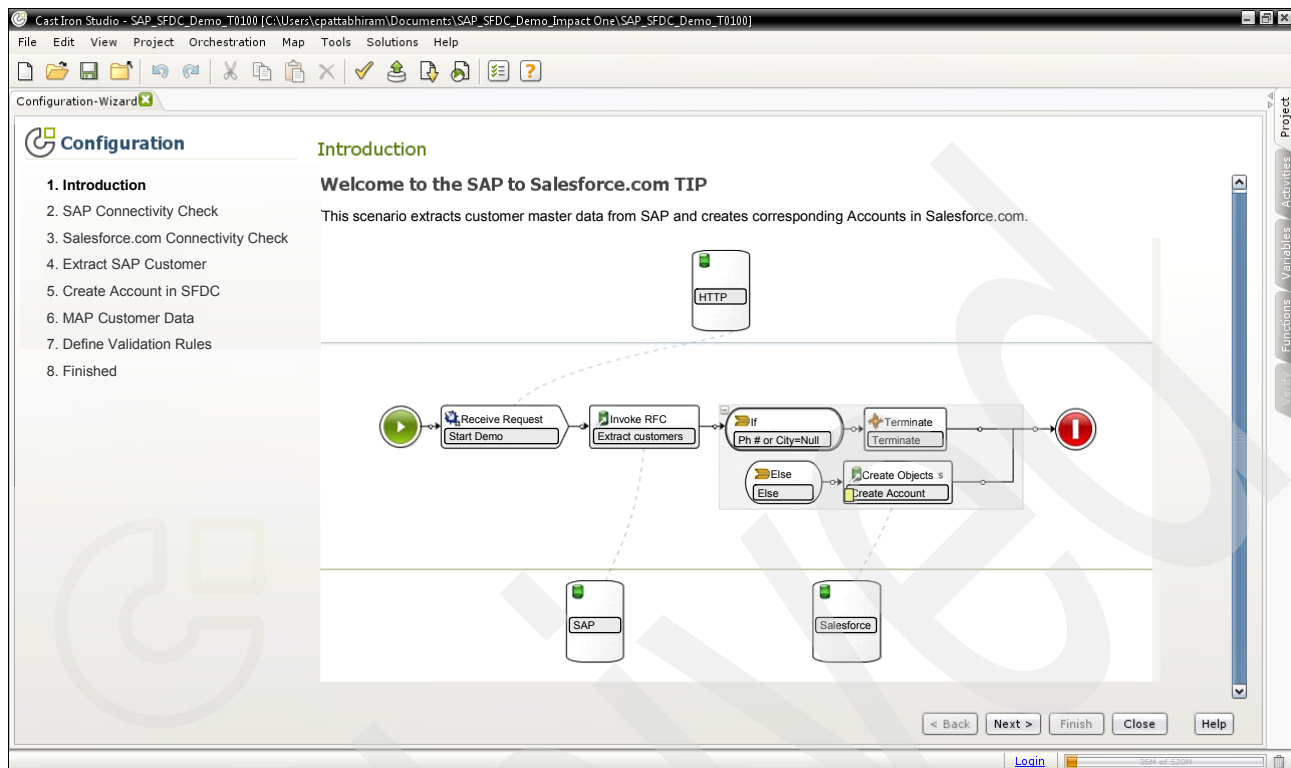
Cast Iron Studio - SAP_SFDC_Demo_T0100 [C:\Users\cpattabhiram\Documents\SAP_SFDC_Demo_Impact One\SAP_SFDC_Demo_T0100]

File Edit View Project Orchestration Map Tools Solutions Help

Configuration-Wizard

Configuration

1. Introduction
2. SAP Connectivity Check
3. Salesforce.com Connectivity Check
4. Extract SAP Customer
5. Create Account in SFDC
6. MAP Customer Data
7. Define Validation Rules
8. Finished

Introduction

Welcome to the SAP to Salesforce.com TIP

This scenario extracts customer master data from SAP and creates corresponding Accounts in Salesforce.com.

HTTP

Receive Request
Start Demo

Invoke RFC
Extract customers

If
Ph # or City=Null

Terminate
Terminate

Else
Else

Create Objects
Create Account

SAP

Salesforce

< Back Next > Finish Close Help

Project Activities Variables Functions Verify

Login 36M of 520M